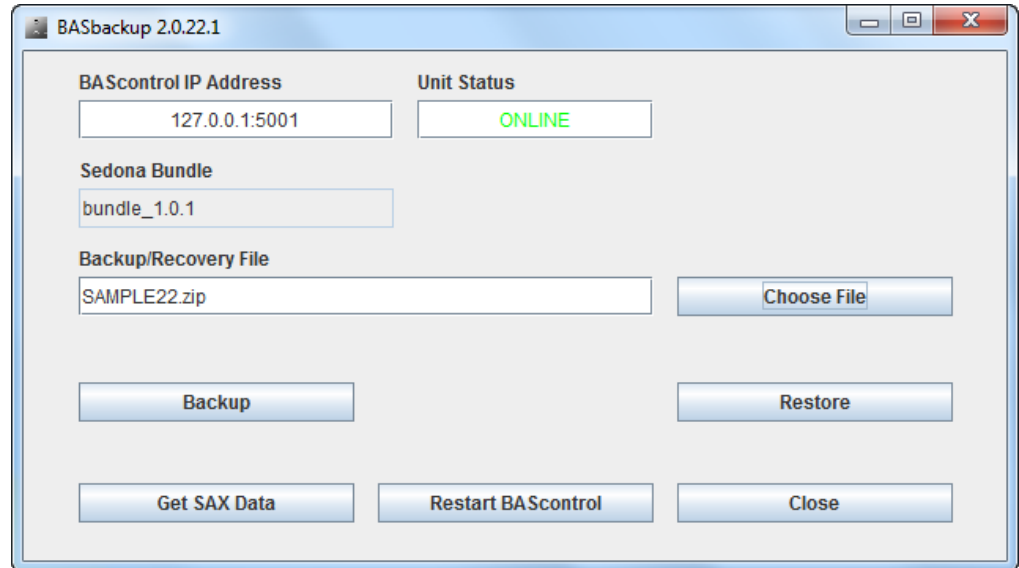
BASbackup 2.0.22.1

BAScontrol IP Address
127.0.0.1:5001

Unit Status
ONLINE

Sedona Bundle
bundle_1.0.1

Backup/Recovery File
SAMPLE22.zip

Choose File

Backup

Restore

Get SAX Data

Restart BAScontrol

Close